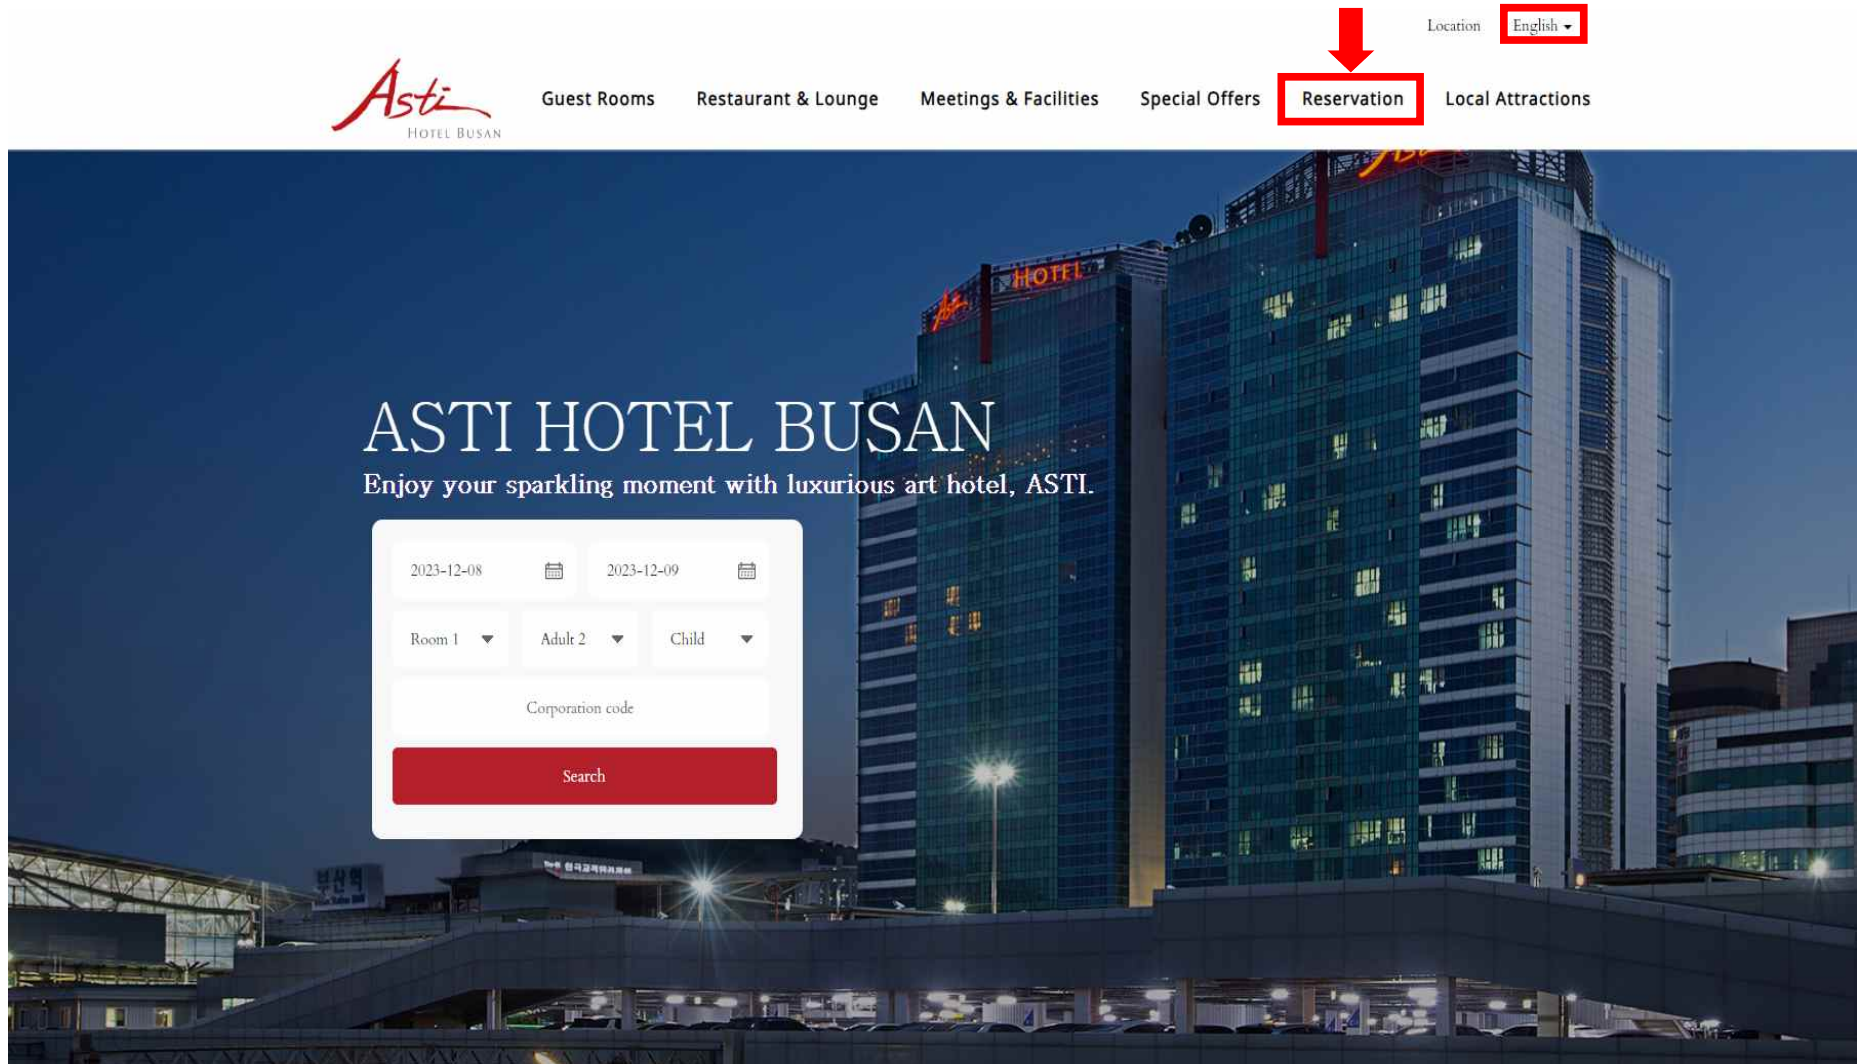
Location English

Asti HOTEL BUSAN

Guest Rooms Restaurant & Lounge Meetings & Facilities Special Offers Reservation Local Attractions

HOTEL

ASTI HOTEL BUSAN

Enjoy your sparkling moment with luxurious art hotel, ASTI.

2023-12-08 2023-12-09

Room 1 Adult 2 Child

Corporation code

Search